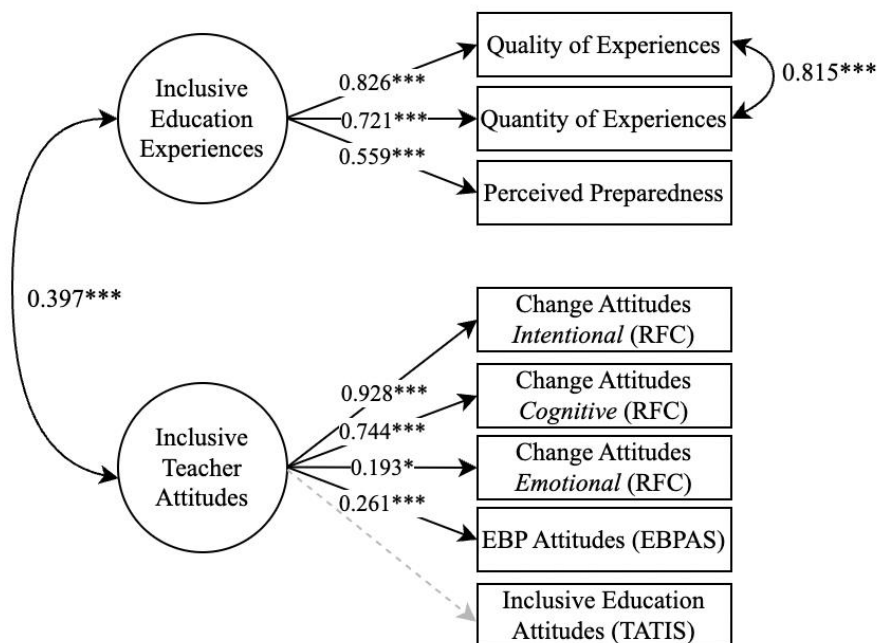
Inclusive Education Experiences

0.826***

0.721***

0.559***

Quality of Experiences

Quantity of Experiences

Perceived Preparedness

0.815***

0.397***

Inclusive Teacher Attitudes

0.928***

0.744***

0.193*

0.261***

Change Attitudes *Intentional* (RFC)

Change Attitudes *Cognitive* (RFC)

Change Attitudes *Emotional* (RFC)

EBP Attitudes (EBPAS)

Inclusive Education Attitudes (TATIS)